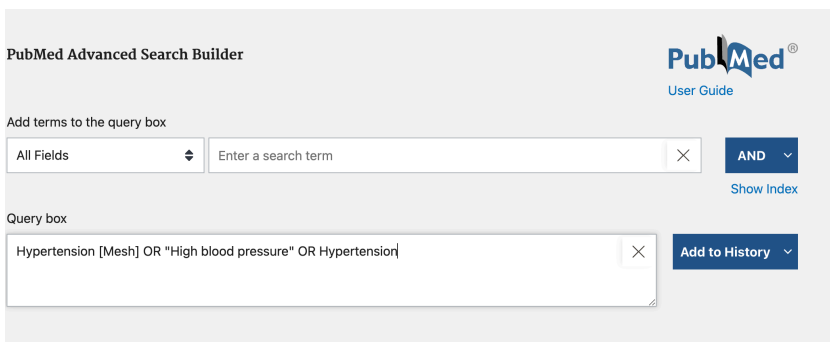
PubMed Advanced Search Builder

PubMed®

User Guide

Add terms to the query box

All Fields

Enter a search term

AND

Show Index

Query box

Hypertension [Mesh] OR "High blood pressure" OR Hypertension

Add to History